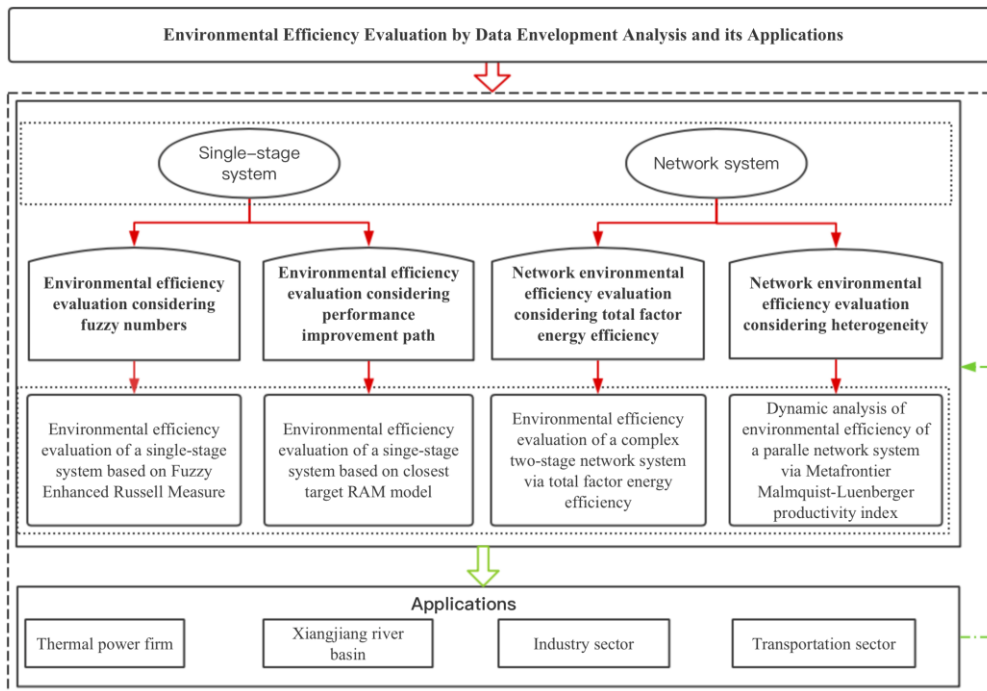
Environmental Efficiency Evaluation by Data Envelopment Analysis and its Applications

Single–stage system

Network system

Environmental efficiency evaluation considering fuzzy numbers

Environmental efficiency evaluation considering performance improvement path

Network environmental efficiency evaluation considering total factor energy efficiency

Network environmental efficiency evaluation considering heterogeneity

Environmental efficiency evaluation of a single-stage system based on Fuzzy Enhanced Russell Measure

Environmental efficiency evaluation of a singe-stage system based on closest target RAM model

Environmental efficiency evaluation of a complex two-stage network system via total factor energy efficiency

Dynamic analysis of environmental efficiency of a paralle network system via Metafrontier Malmquist-Luenberger productivity index

Applications

Thermal power firm

Xiangjiang river basin

Industry sector

Transportation sector